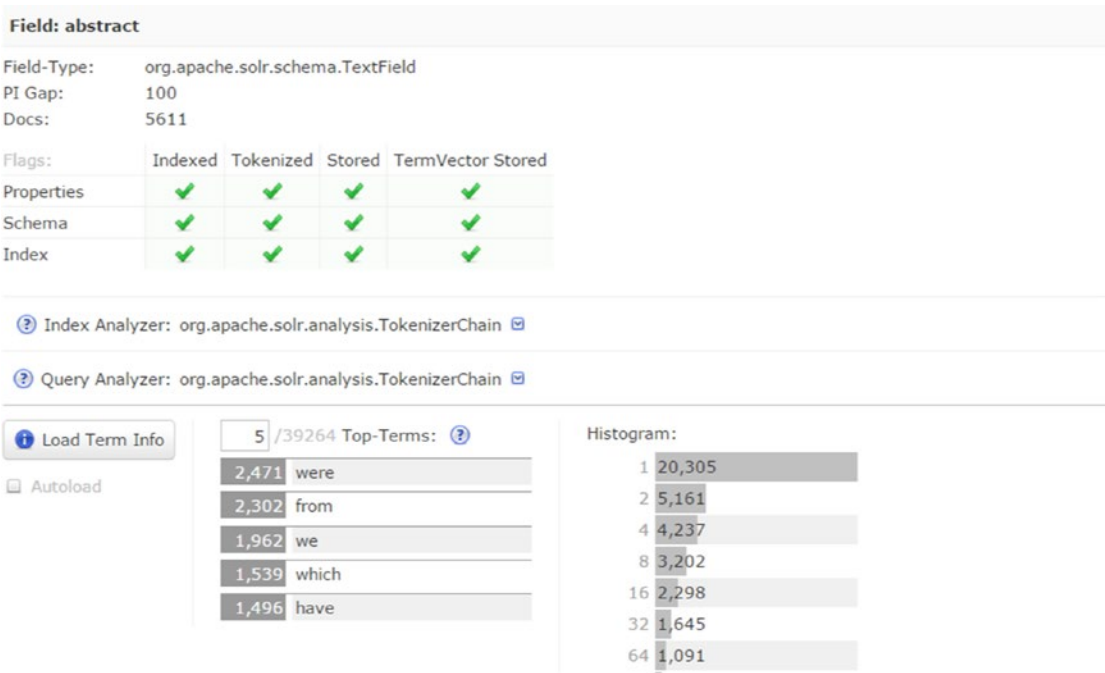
Field: abstract

Field-Type: org.apache.solr.schema.TextField
PI Gap: 100
Docs: 5611

| Flags: | Indexed | Tokenized | Stored | TermVector Stored |
|---|---|---|---|---|
| Properties | ✔ | ✔ | ✔ | ✔ |
| Schema | ✔ | ✔ | ✔ | ✔ |
| Index | ✔ | ✔ | ✔ | ✔ |

? Index Analyzer: org.apache.solr.analysis.TokenizerChain

? Query Analyzer: org.apache.solr.analysis.TokenizerChain

Load Term Info

Autoload

5 /39264 Top-Terms: ?

| | |
|---|---|
| 2,471 | were |
| 2,302 | from |
| 1,962 | we |
| 1,539 | which |
| 1,496 | have |

Histogram:

| | |
|---|---|
| 1 | 20,305 |
| 2 | 5,161 |
| 4 | 4,237 |
| 8 | 3,202 |
| 16 | 2,298 |
| 32 | 1,645 |
| 64 | 1,091 |